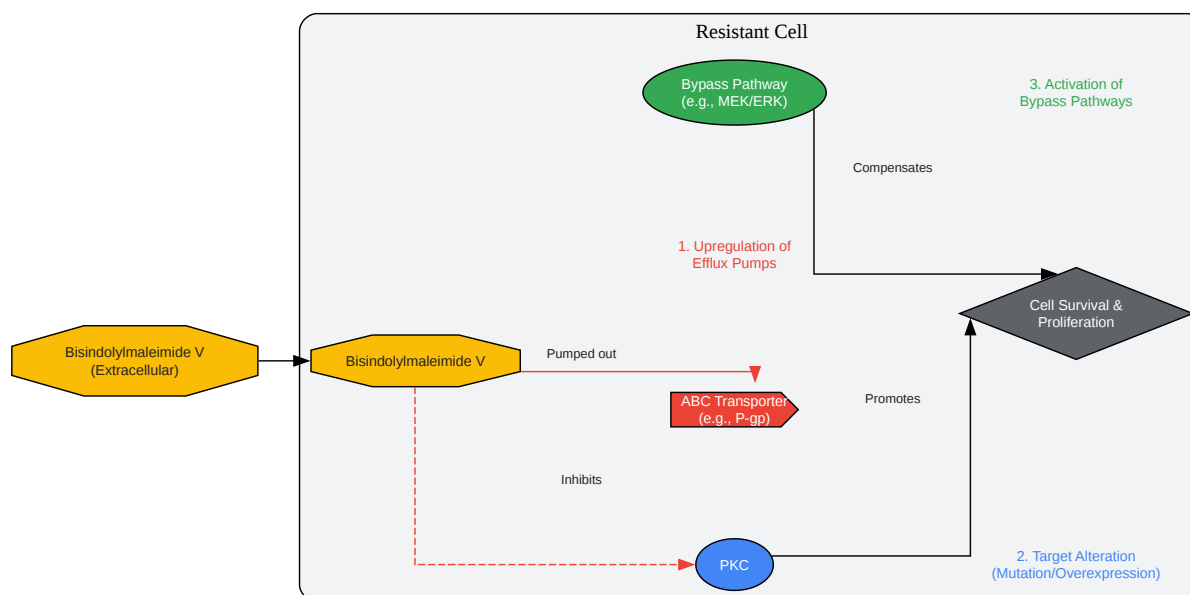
Resistant Cell

Bypass Pathway
(e.g., MEK/ERK)

3. Activation of
Bypass Pathways

Compensates

1. Upregulation of
Efflux Pumps

Cell Survival &
Proliferation

Bisindolylmaleimide V
(Extracellular)

Bisindolylmaleimide V

Pumped out

ABC Transporter
(e.g., P-gp)

Promotes

Inhibits

PKC

2. Target Alteration
(Mutation/Overexpression)